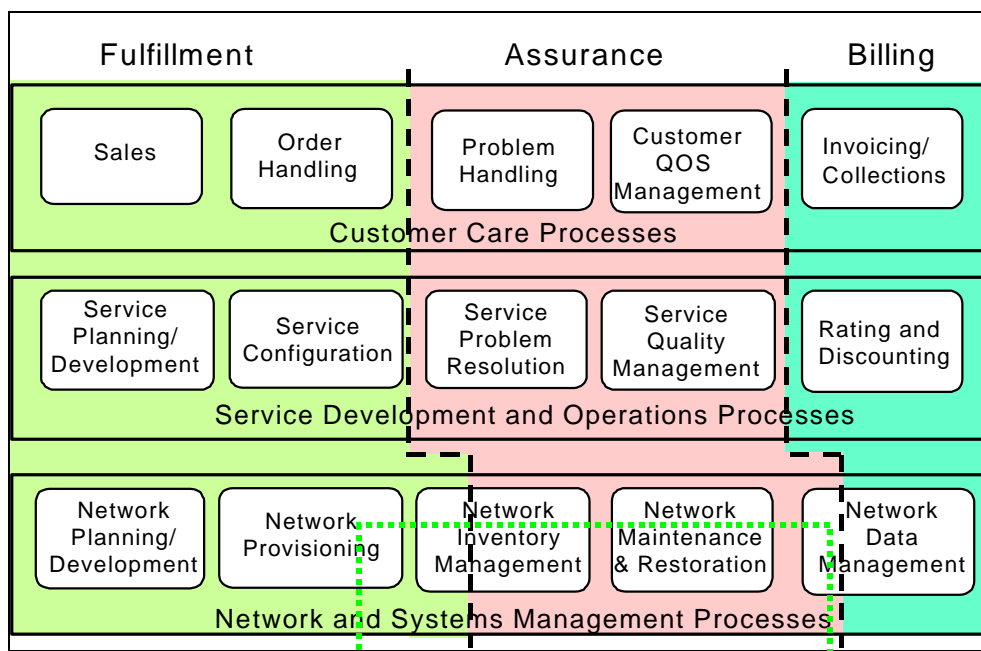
Fulfillment

Assurance

Billing

Sales

Order Handling

Problem Handling

Customer QOS Management

Invoicing/ Collections

Customer Care Processes

Service Planning/ Development

Service Configuration

Service Problem Resolution

Service Quality Management

Rating and Discounting

Service Development and Operations Processes

Network Planning/ Development

Network Provisioning

Network Inventory Management

Network Maintenance & Restoration

Network Data Management

Network and Systems Management Processes